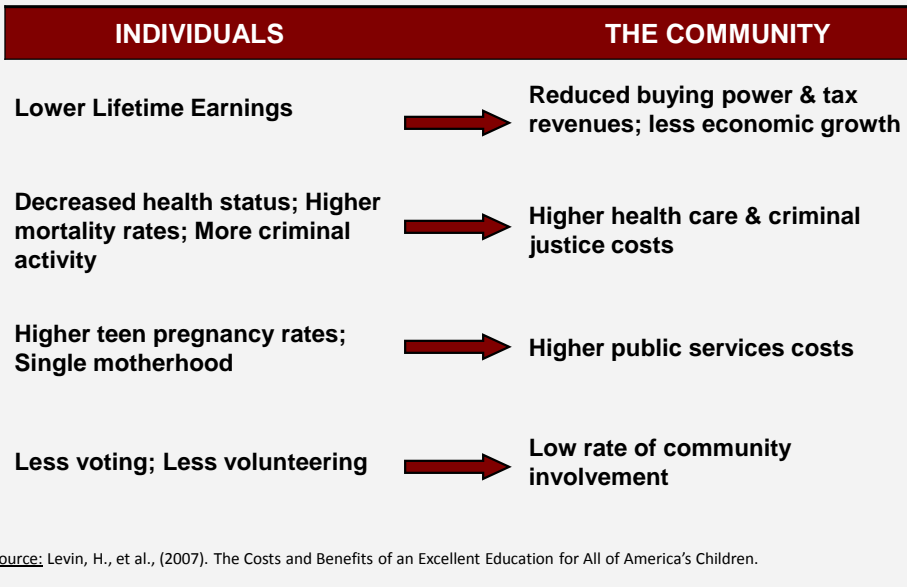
| INDIVIDUALS | THE COMMUNITY |
|---|---|
| Lower Lifetime Earnings | Reduced buying power & tax revenues; less economic growth |
| Decreased health status; Higher mortality rates; More criminal activity | Higher health care & criminal justice costs |
| Higher teen pregnancy rates; Single motherhood | Higher public services costs |
| Less voting; Less volunteering | Low rate of community involvement |

ource: Levin, H., et al., (2007). The Costs and Benefits of an Excellent Education for All of America's Children.